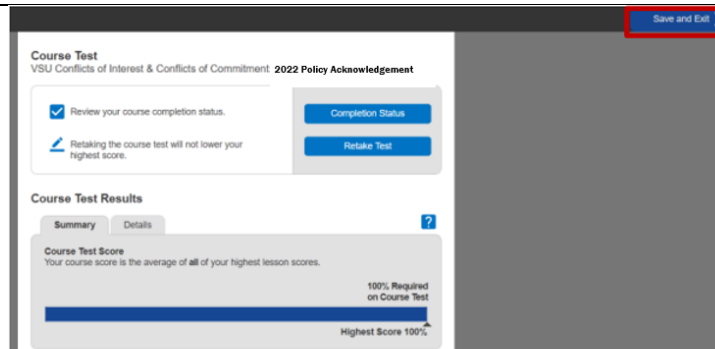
Save and Exit

Course Test
VSU Conflicts of Interest & Conflicts of Commitment 2022 Policy Acknowledgement

Review your course completion status.

Retaking the course test will not lower your highest score.

Completion Status

Retake Test

Course Test Results

Summary Details

?

Course Test Score
Your course score is the average of all of your highest lesson scores.

100% Required on Course Test

Highest Score 100%